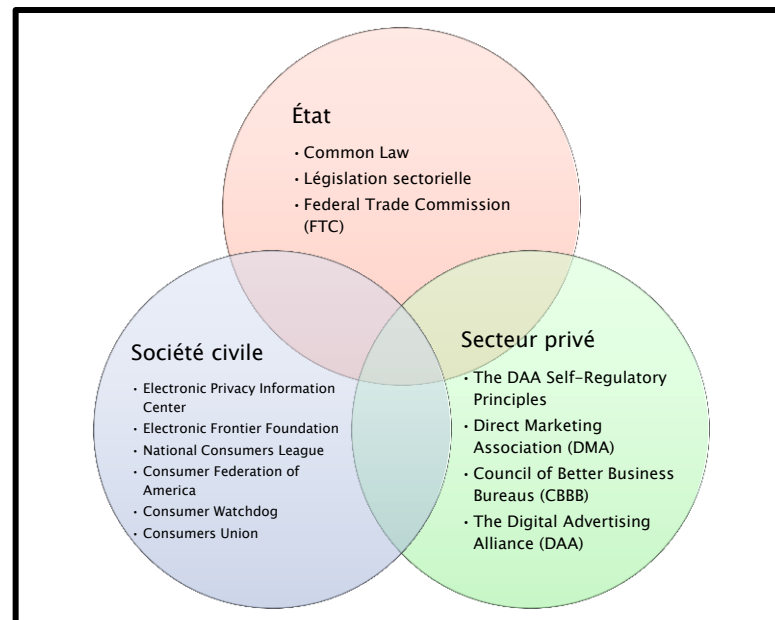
État

- Common Law
- Législation sectorielle
- Federal Trade Commission (FTC)

Société civile

- Electronic Privacy Information Center
- Electronic Frontier Foundation
- National Consumers League
- Consumer Federation of America
- Consumer Watchdog
- Consumers Union

Secteur privé

- The DAA Self-Regulatory Principles
- Direct Marketing Association (DMA)
- Council of Better Business Bureaus (CBBB)
- The Digital Advertising Alliance (DAA)